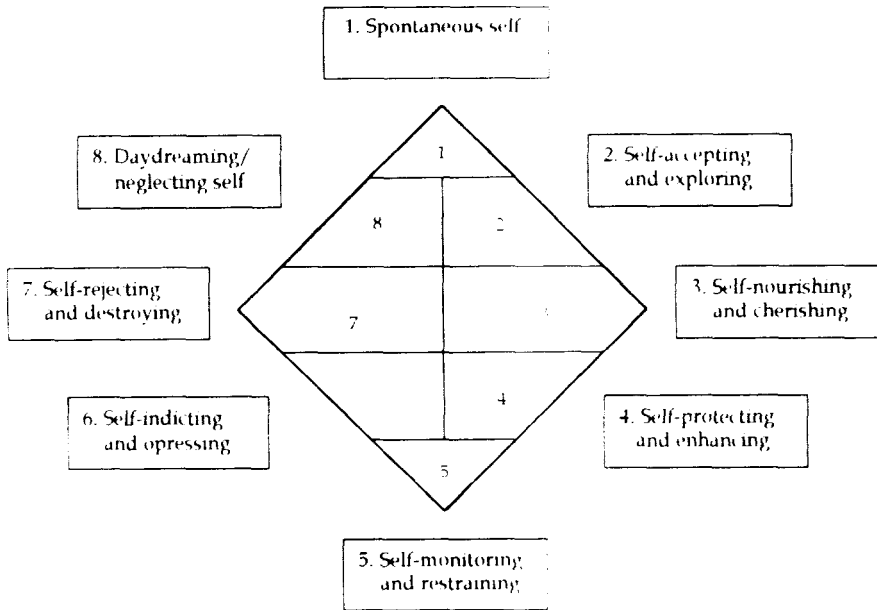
1. Spontaneous self

8. Daydreaming/ neglecting self

1

2. Self-accepting and exploring

8

2

7. Self-rejecting and destroying

7

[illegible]

3. Self-nourishing and cherishing

6. Self-indicting and opressing

4

4. Self-protecting and enhancing

5

5. Self-monitoring and restraining